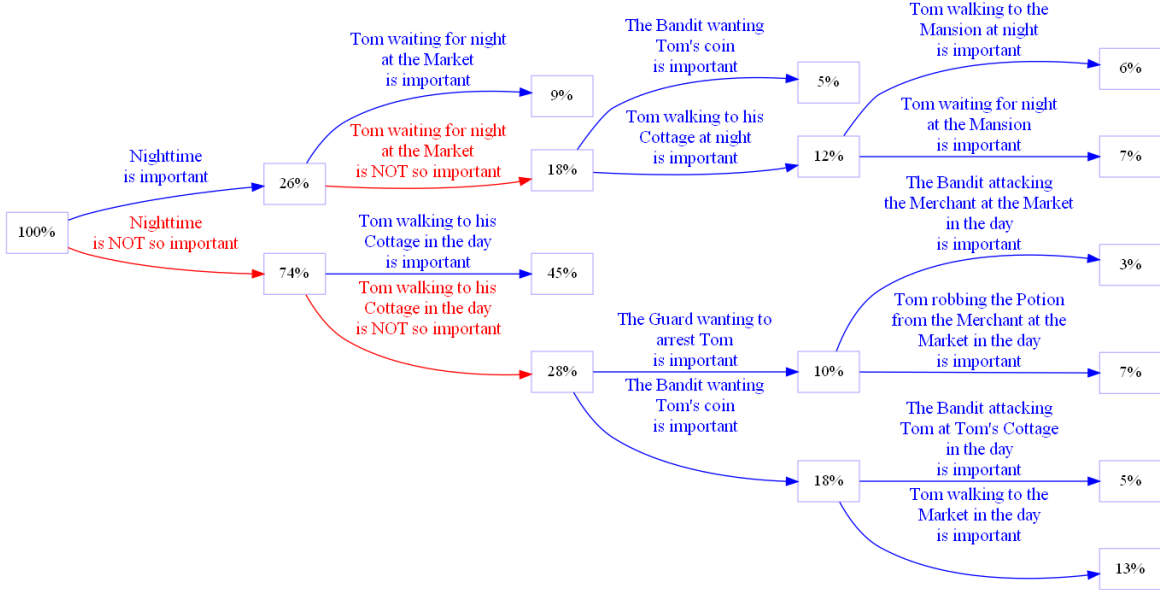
100%

Nighttime
is important

Nighttime
is NOT so important

26%

74%

Tom waiting for night
at the Market
is important

9%

Tom waiting for night
at the Market
is NOT so important

18%

The Bandit wanting
Tom's coin
is important

5%

Tom walking to his
Cottage at night
is important

12%

Tom walking to the
Mansion at night
is important

6%

Tom waiting for night
at the Mansion
is important

7%

Tom walking to his
Cottage in the day
is important

45%

Tom walking to his
Cottage in the day
is NOT so important

28%

The Guard wanting to
arrest Tom
is important

10%

The Bandit attacking
the Merchant at the Market
in the day
is important

3%

Tom robbing the Potion
from the Merchant at the
Market in the day
is important

7%

The Bandit wanting
Tom's coin
is important

18%

The Bandit attacking
Tom at Tom's Cottage
in the day
is important

5%

Tom walking to the
Market in the day
is important

13%